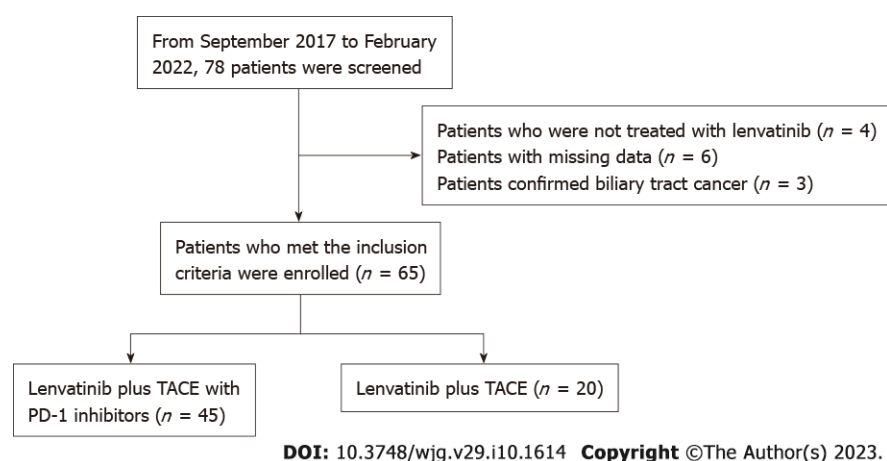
From September 2017 to February 2022, 78 patients were screened

Patients who were not treated with lenvatinib ($n$ = 4)
Patients with missing data ($n$ = 6)
Patients confirmed biliary tract cancer ($n$ = 3)

Patients who met the inclusion criteria were enrolled ($n$ = 65)

Lenvatinib plus TACE with PD-1 inhibitors ($n$ = 45)

Lenvatinib plus TACE ($n$ = 20)

DOI: 10.3748/wjg.v29.i10.1614 Copyright ©The Author(s) 2023.